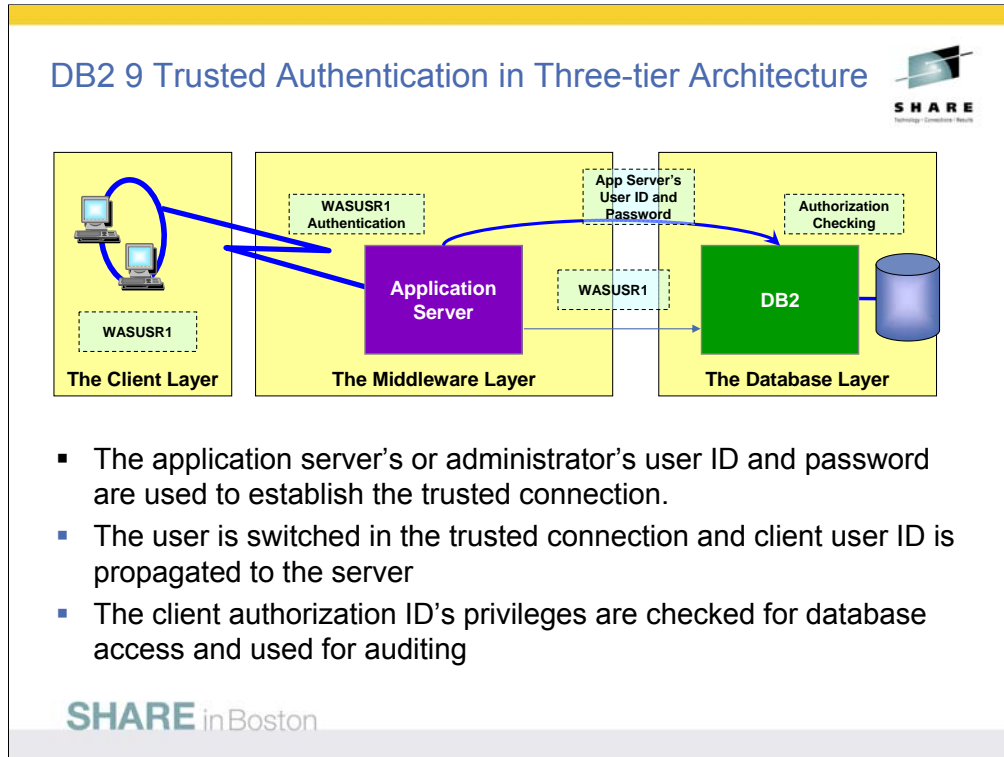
DB2 9 Trusted Authentication in Three-tier Architecture

SHARE
Technology · Connections · Results

WASUSR1

The Client Layer

WASUSR1 Authentication

Application Server

WASUSR1

The Middleware Layer

App Server's User ID and Password

Authorization Checking

DB2

The Database Layer

- The application server's or administrator's user ID and password are used to establish the trusted connection.
- The user is switched in the trusted connection and client user ID is propagated to the server
- The client authorization ID's privileges are checked for database access and used for auditing

SHARE in Boston